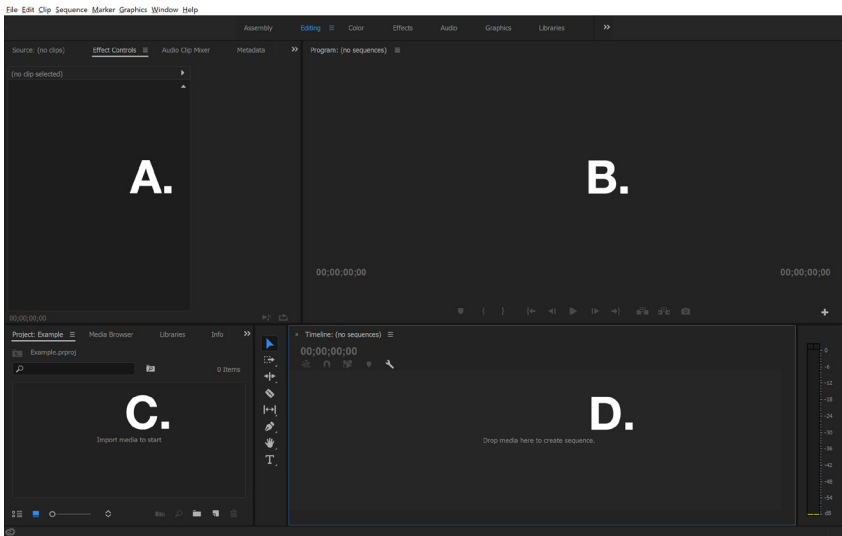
File Edit Clip Sequence Marker Graphics Window Help

Assembly Editing ≡ Color Effects Audio Graphics Libraries »

Source: (no clips) Effect Controls ≡ Audio Clip Mixer Metadata »

(no clip selected)

A.

00;00;00;00

Program: (no sequences) ≡

B.

00;00;00;00

00;00;00;00

Project: Example ≡ Media Browser Libraries Info »

Example.prproj

0 Items

C.

Import media to start

× Timeline: (no sequences) ≡

00;00;00;00

D.

Drop media here to create sequence.

0
-6
-12
-18
-24
-30
-36
-42
-48
-54
dB